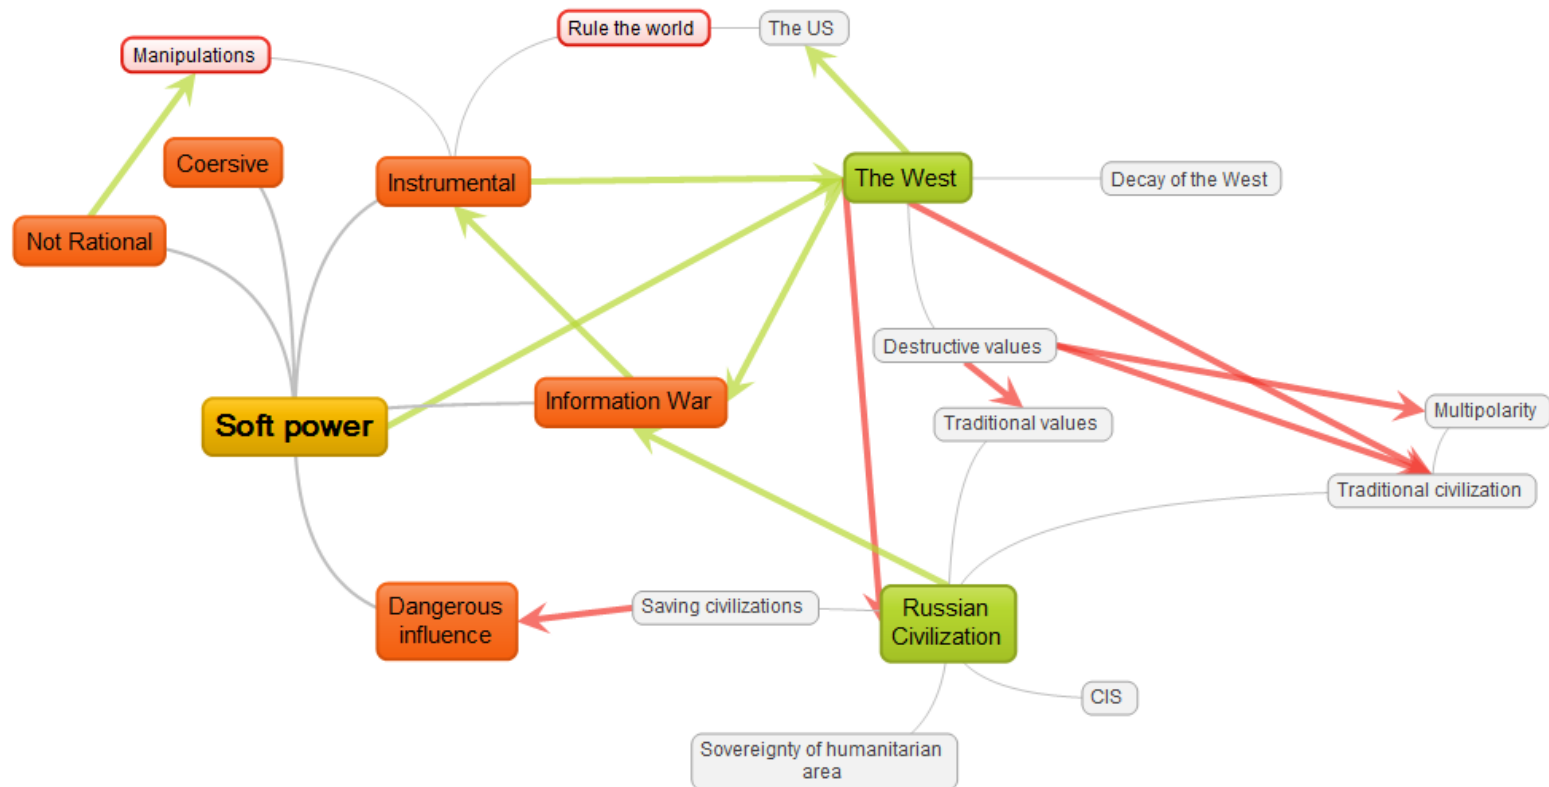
Manipulations

Rule the world

The US

Coersive

Instrumental

The West

Decay of the West

Not Rational

Destructive values

Multipolarity

Traditional values

Soft power

Information War

Traditional civilization

Dangerous influence

Saving civilizations

Russian Civilization

CIS

Sovereignty of humanitarian area